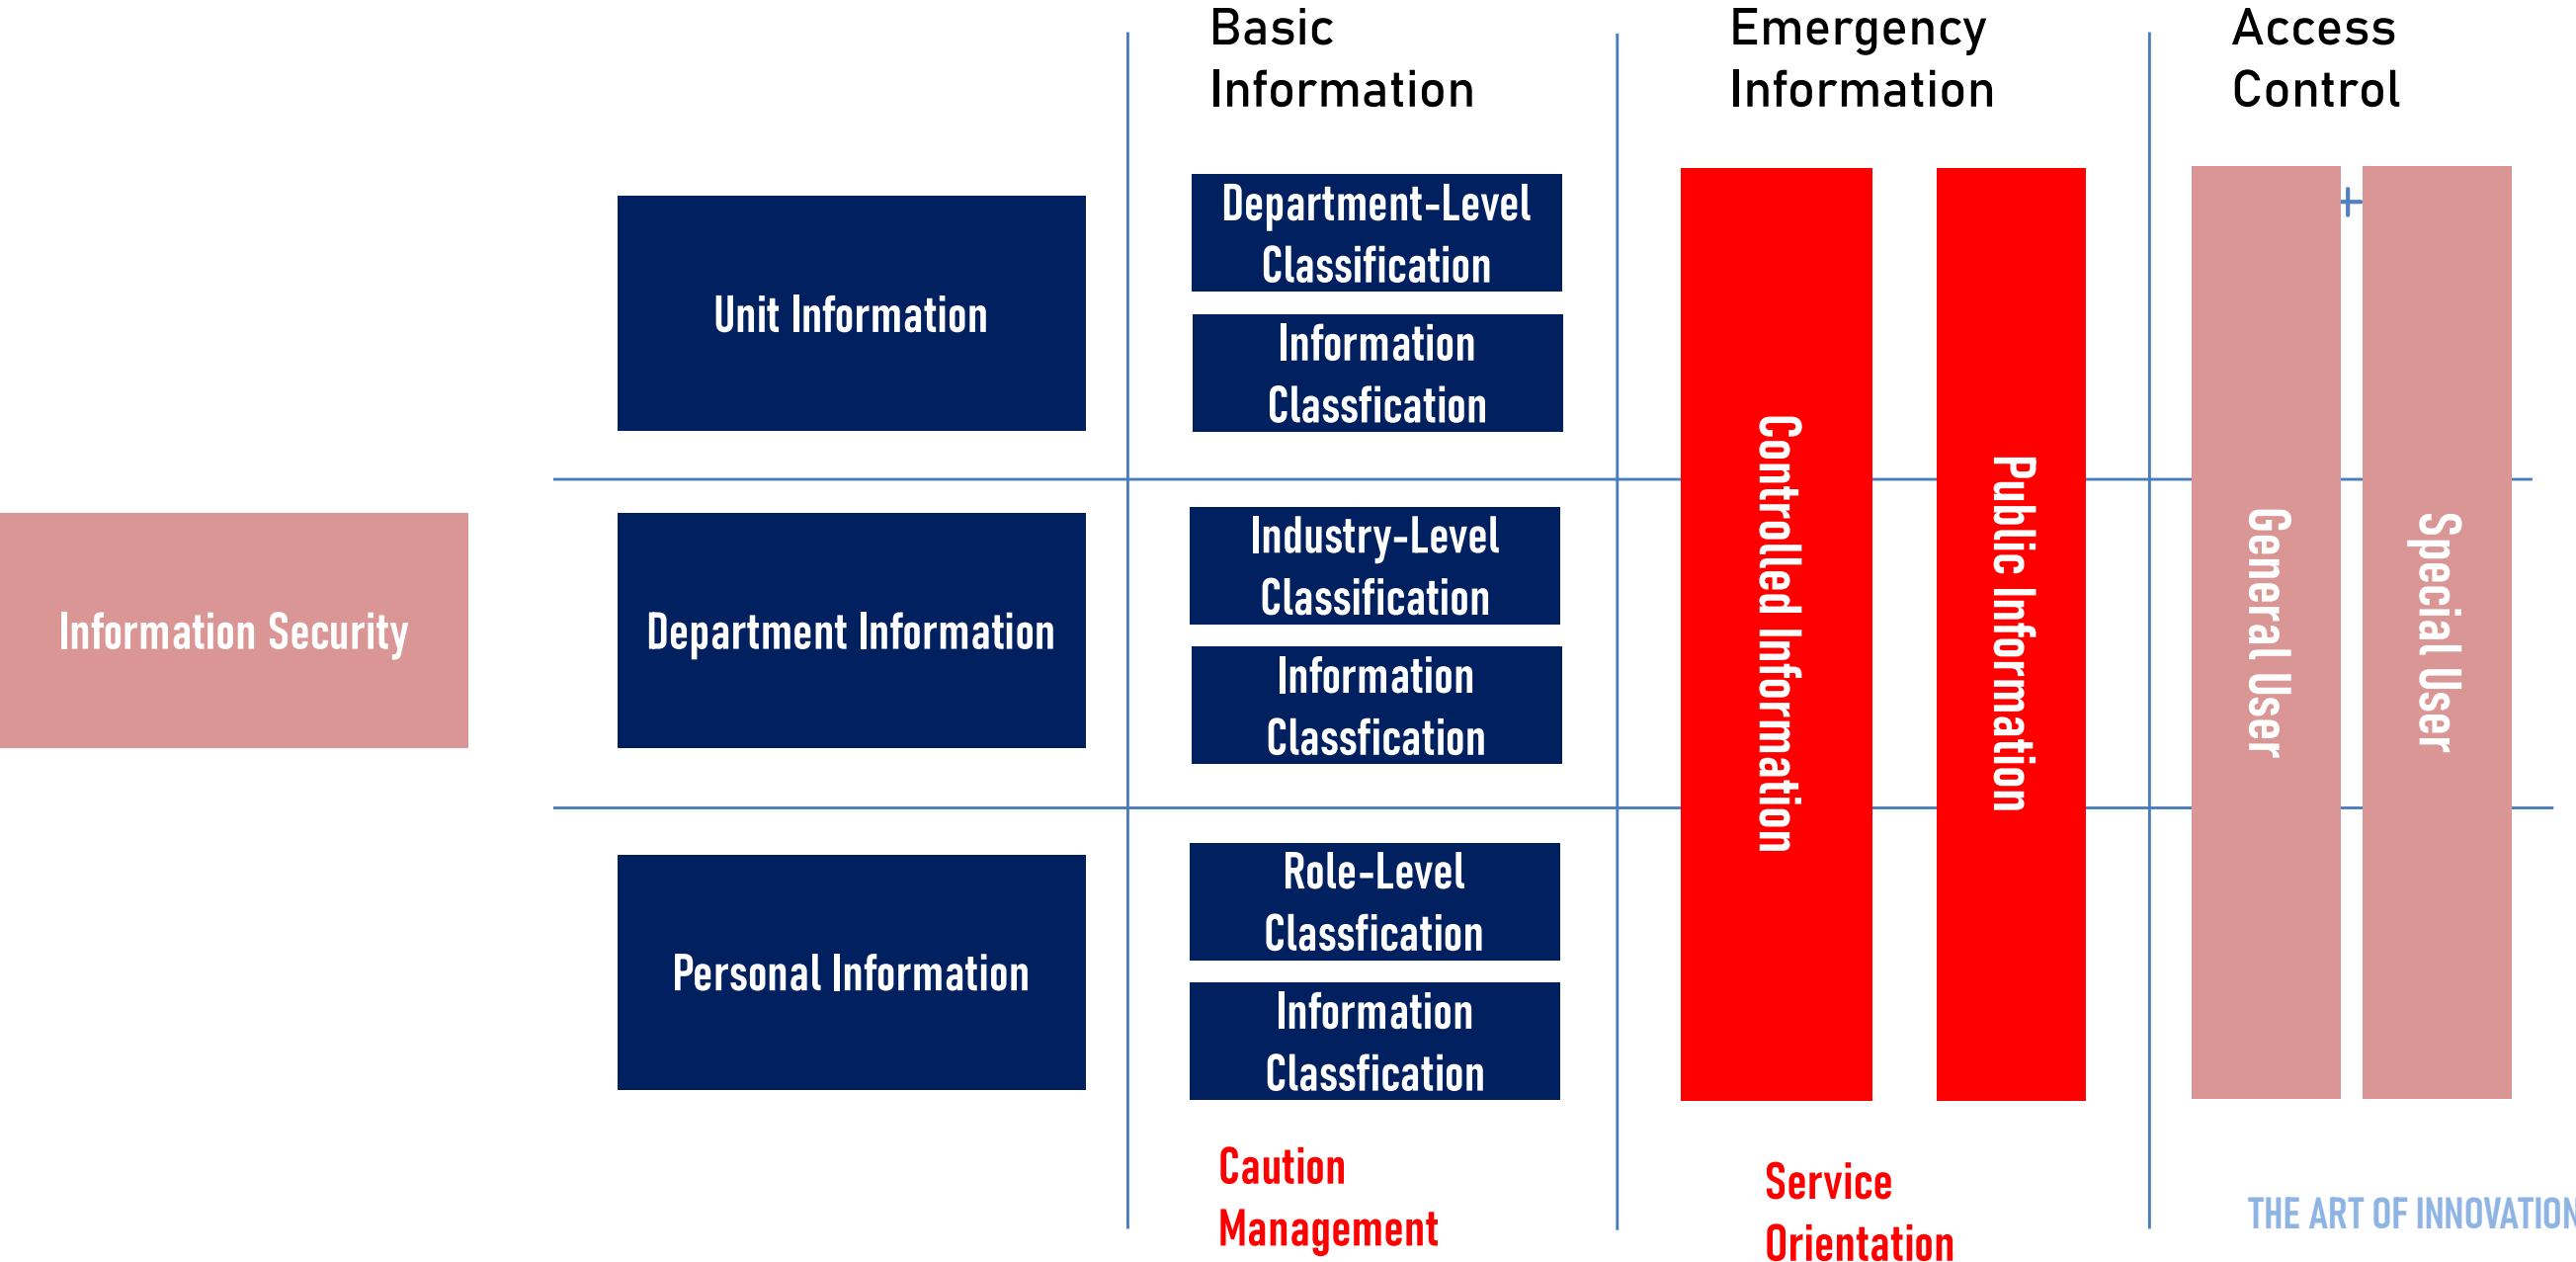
Basic Information

Emergency Information

Access Control

Information Security

Unit Information

Department-Level Classification

Information Classfication

Department Information

Industry-Level Classification

Information Classfication

Personal Information

Role-Level Classfication

Information Classfication

Controlled Information

Public Information

General User

Special User

Caution Management

Service Orientation

THE ART OF INNOVATION